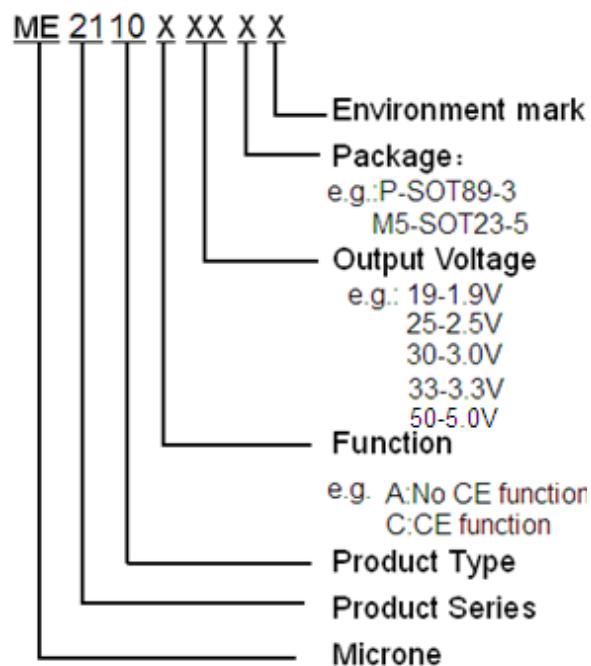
ME 21 10 X XX X X

Environment mark

Package：
e.g.:P-SOT89-3
M5-SOT23-5

Output Voltage
e.g.: 19-1.9V
25-2.5V
30-3.0V
33-3.3V
50-5.0V

Function
e.g. A:No CE function
C:CE function

Product Type

Product Series

Microne